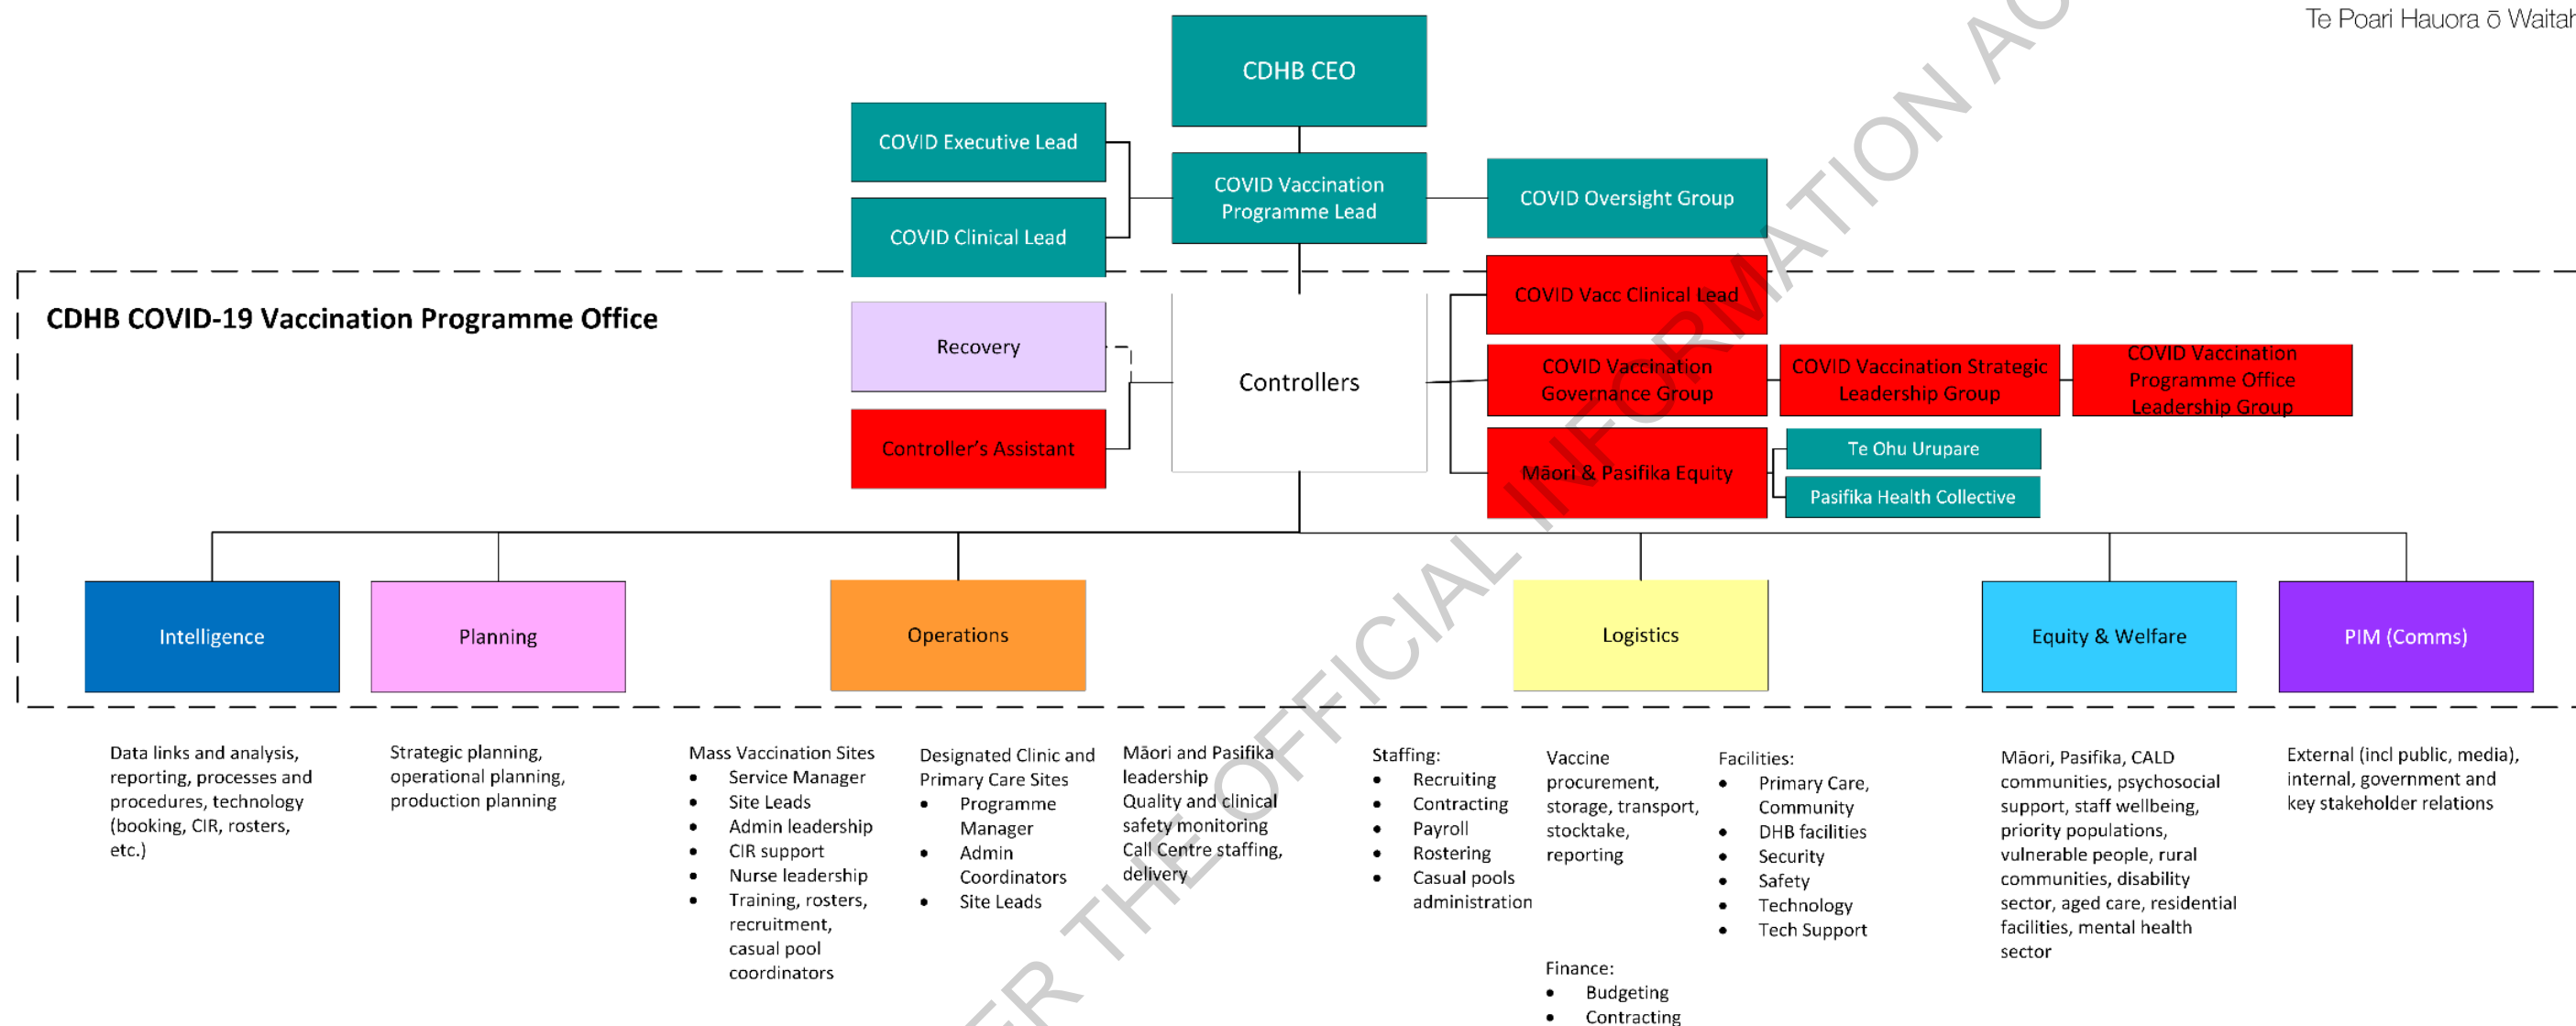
Te Poari Hauora ō Waitah

CDHB CEO

COVID Executive Lead

COVID Clinical Lead

COVID Vaccination Programme Lead

COVID Oversight Group

CDHB COVID-19 Vaccination Programme Office

Recovery

Controller's Assistant

Controllers

COVID Vacc Clinical Lead

COVID Vaccination Governance Group

COVID Vaccination Strategic Leadership Group

COVID Vaccination Programme Office Leadership Group

Māori & Pasifika Equity

Te Ohu Urupare

Pasifika Health Collective

Intelligence

Planning

Operations

Logistics

Equity & Welfare

PIM (Comms)

Data links and analysis, reporting, processes and procedures, technology (booking, CIR, rosters, etc.)

Strategic planning, operational planning, production planning

Mass Vaccination Sites
- Service Manager
- Site Leads
- Admin leadership
- CIR support
- Nurse leadership
- Training, rosters, recruitment, casual pool coordinators

Designated Clinic and Primary Care Sites
- Programme Manager
- Admin Coordinators
- Site Leads

Māori and Pasifika leadership
Quality and clinical safety monitoring
Call Centre staffing, delivery

Staffing:
- Recruiting
- Contracting
- Payroll
- Rostering
- Casual pools administration

Vaccine procurement, storage, transport, stocktake, reporting

Finance:
- Budgeting
- Contracting

Facilities:
- Primary Care, Community
- DHB facilities
- Security
- Safety
- Technology
- Tech Support

Māori, Pasifika, CALD communities, psychosocial support, staff wellbeing, priority populations, vulnerable people, rural communities, disability sector, aged care, residential facilities, mental health sector

External (incl public, media), internal, government and key stakeholder relations

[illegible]R THE OFFICIAL INFORMATION AC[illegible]